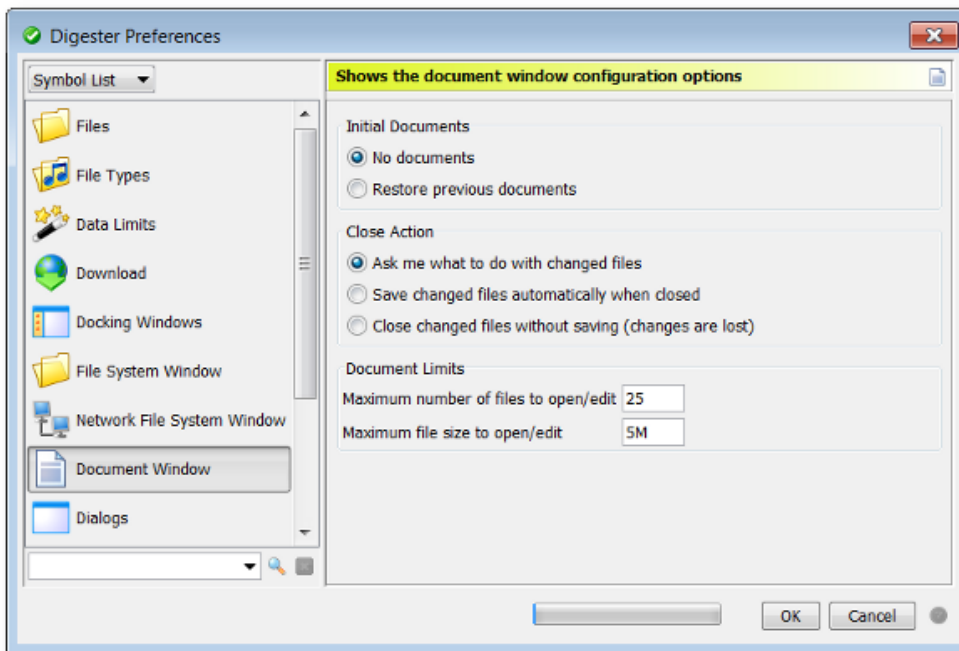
Digester Preferences

Symbol List

Files

File Types

Data Limits

Download

Docking Windows

File System Window

Network File System Window

Document Window

Dialogs

Shows the document window configuration options

Initial Documents

No documents

Restore previous documents

Close Action

Ask me what to do with changed files

Save changed files automatically when closed

Close changed files without saving (changes are lost)

Document Limits

Maximum number of files to open/edit 25

Maximum file size to open/edit 5M

OK

Cancel